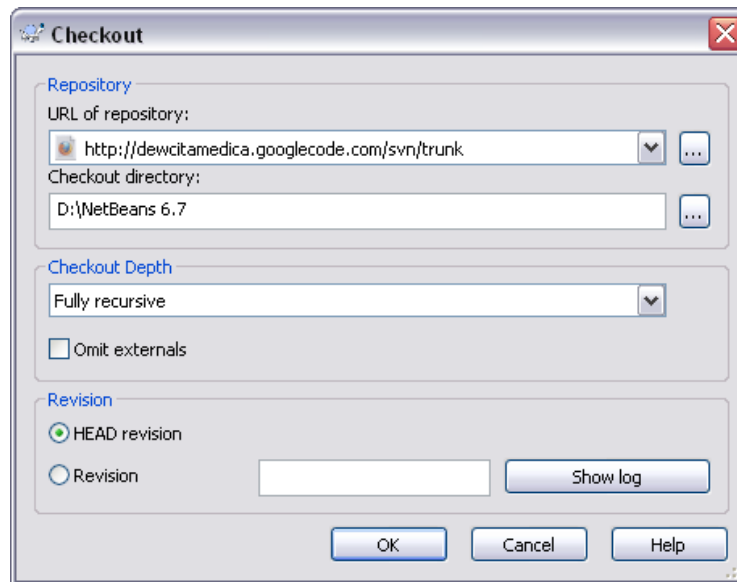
Checkout

Repository

URL of repository:

http://dewcitamedica.googlecode.com/svn/trunk

...

Checkout directory:

D:\NetBeans 6.7

...

Checkout Depth

Fully recursive

Omit externals

Revision

HEAD revision

Revision

Show log

OK

Cancel

Help